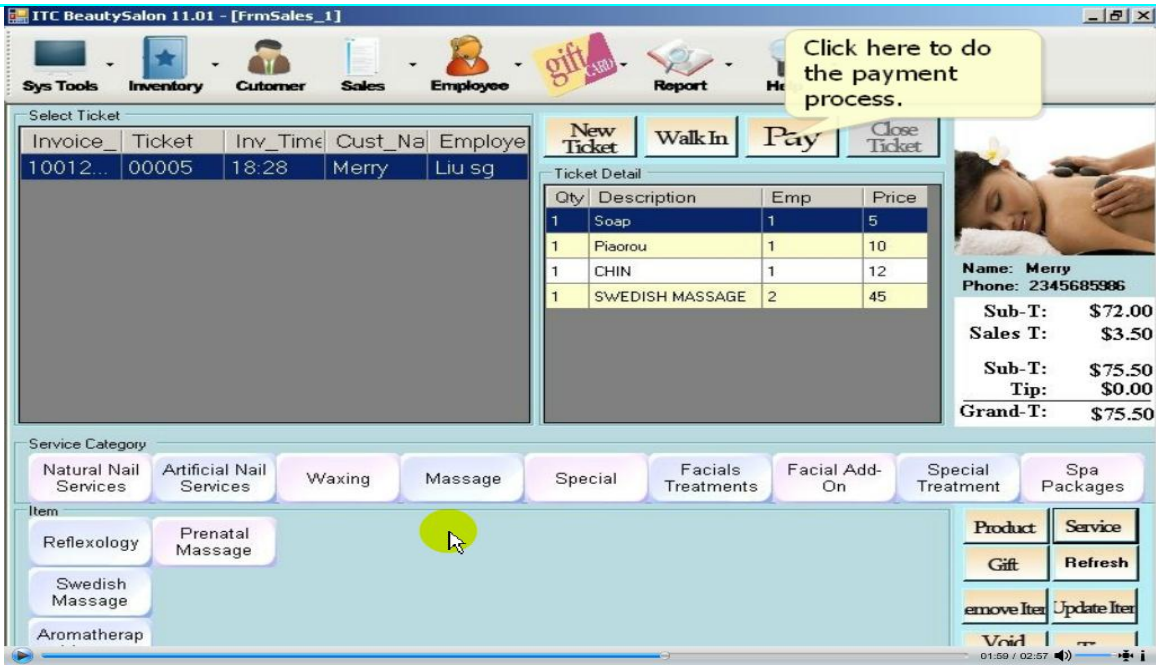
ITC BeautySalon 11.01 - [FrmSales_1]

Sys Tools Inventory Cutomer Sales Employee gift CARD Report He

Click here to do the payment process.

Select Ticket

| Invoice_ | Ticket | Inv_Time | Cust_Na | Employe |
|---|---|---|---|---|
| 10012... | 00005 | 18:28 | Merry | Liu sg |

New Ticket Walk In Pay Close Ticket

Ticket Detail

| Qty | Description | Emp | Price |
|---|---|---|---|
| 1 | Soap | 1 | 5 |
| 1 | Piaorou | 1 | 10 |
| 1 | CHIN | 1 | 12 |
| 1 | SWEDISH MASSAGE | 2 | 45 |

Name: Merry
Phone: 2345685986

Sub-T: $72.00
Sales T: $3.50

Sub-T: $75.50
Tip: $0.00
Grand-T: $75.50

Service Category

Natural Nail Services Artificial Nail Services Waxing Massage Special Facials Treatments Facial Add-On Special Treatment Spa Packages

Item

Reflexology Prenatal Massage

Swedish Massage

Aromatherap

Product Service
Gift Refresh
emove Iter Update Iter
Void

01:59 / 02:57